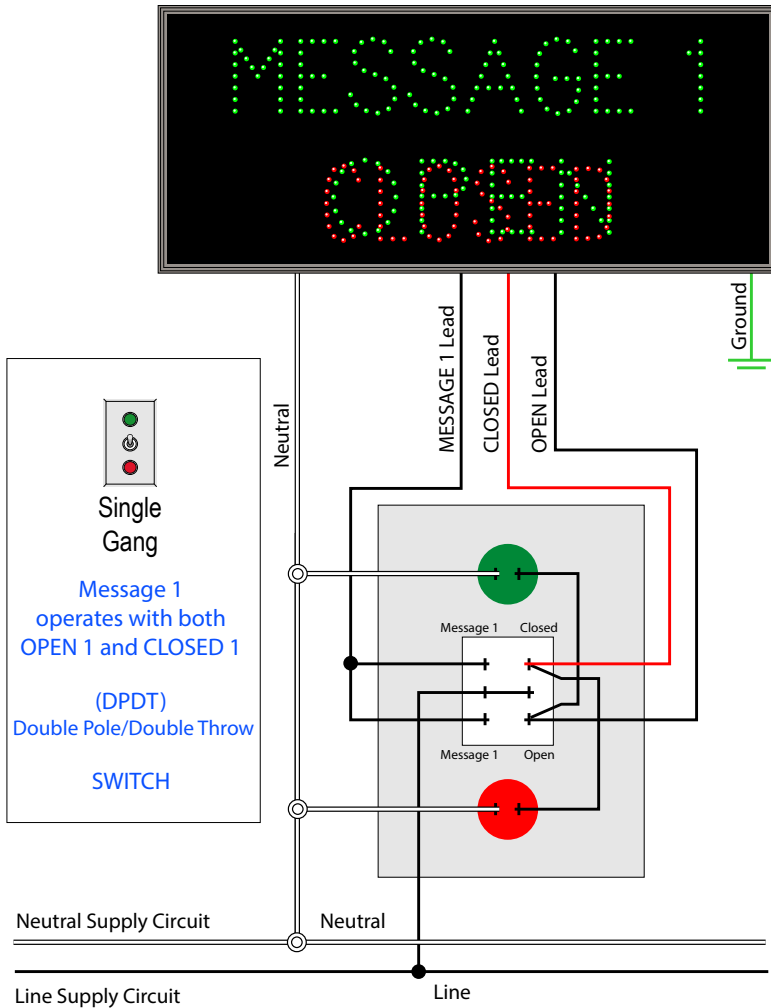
MESSAGE 1

CLOSED OPEN

Ground

MESSAGE 1 Lead

CLOSED Lead

OPEN Lead

Neutral

Single Gang

Message 1 operates with both OPEN 1 and CLOSED 1

(DPDT)
Double Pole/Double Throw

SWITCH

Message 1

Closed

Message 1

Open

Neutral Supply Circuit

Neutral

Line Supply Circuit

Line